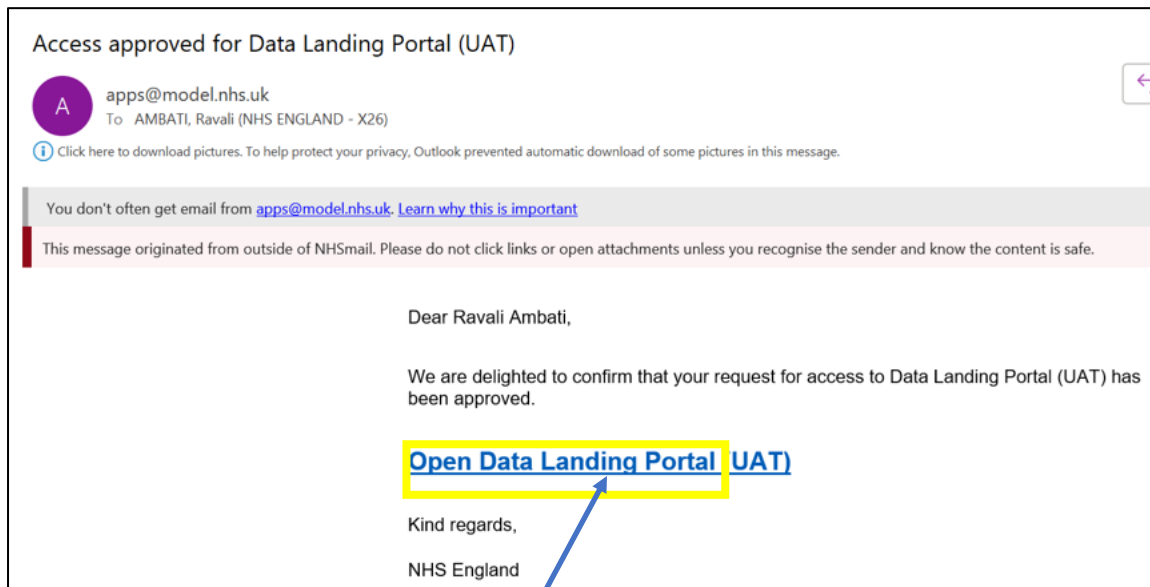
Access approved for Data Landing Portal (UAT)

A
apps@model.nhs.uk
To AMBATI, Ravali (NHS ENGLAND - X26)

Click here to download pictures. To help protect your privacy, Outlook prevented automatic download of some pictures in this message.

You don't often get email from apps@model.nhs.uk. Learn why this is important

This message originated from outside of NHSmail. Please do not click links or open attachments unless you recognise the sender and know the content is safe.

Dear Ravali Ambati,

We are delighted to confirm that your request for access to Data Landing Portal (UAT) has been approved.

Open Data Landing Portal UAT)

Kind regards,

NHS England